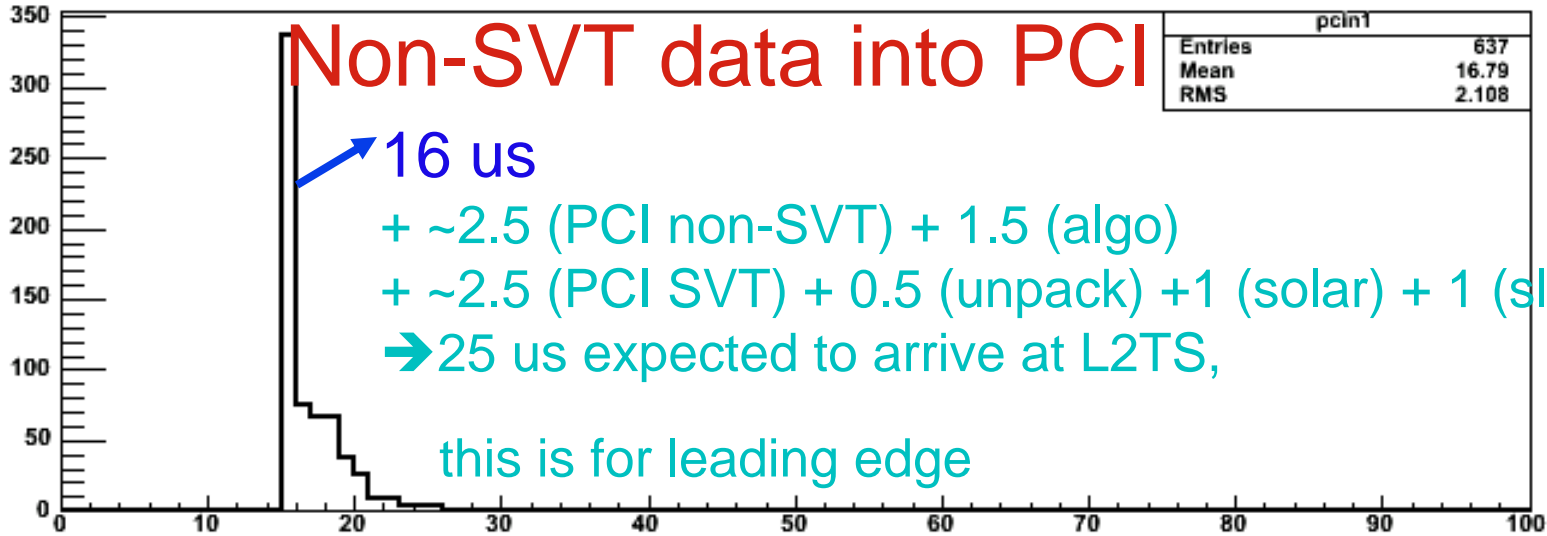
Non-SVT data into PCI

| pcin1 | |
|---|---|
| Entries | 637 |
| Mean | 16.79 |
| RMS | 2.108 |

16 us

+ ~2.5 (PCI non-SVT) + 1.5 (algo)

+ ~2.5 (PCI SVT) + 0.5 (unpack) +1 (solar) + 1 (sl

➔25 us expected to arrive at L2TS,

this is for leading edge

350
300
250
200
150
100
50
0

0 10 20 30 40 50 60 70 80 90 100